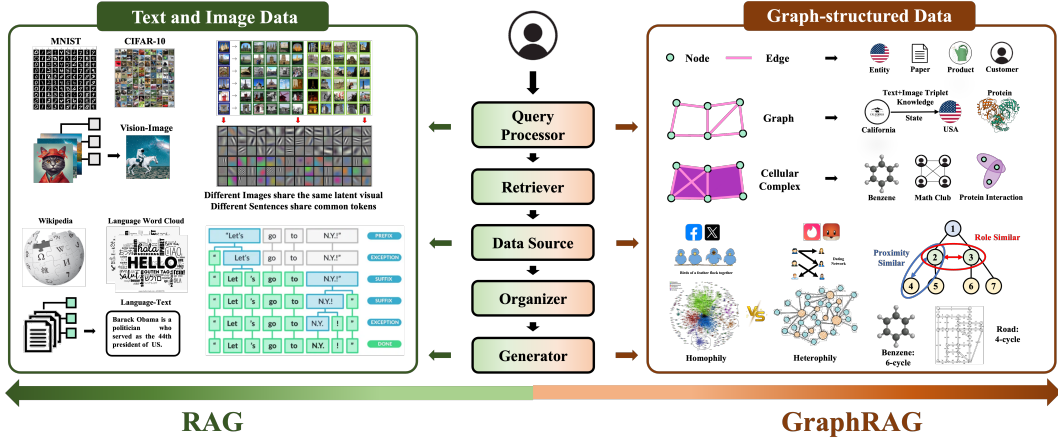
Text and Image Data

MNIST CIFAR-10

Vision-Image

Different Images share the same latent visual
Different Sentences share common tokens

Wikipedia Language Word Cloud

HELLO

Language-Text

Barack Obama is a politician who served as the 44th president of US.

| "Let's | go | to | N.Y.!" | PREFIX |
|---|---|---|---|---|
| " | Let's | go | to | N.Y.!" | EXCEPTION |
| " | Let | 's | go | to | N.Y.!" | SUFFIX |
| " | Let | 's | go | to | N.Y.! | " | SUFFIX |
| " | Let | 's | go | to | N.Y. | ! | " | EXCEPTION |
| " | Let | 's | go | to | N.Y. | ! | " | DONE |

Query Processor

Retriever

Data Source

Organizer

Generator

Graph-structured Data

Node Edge

Entity Paper Product Customer

Graph

Text+Image Triplet Knowledge

California State USA

Protein

Cellular Complex

Benzene Math Club Protein Interaction

Birds of a feather flock together

Dating Network

Proximity Similar

Role Similar

1 2 3 4 5 6 7

Homophily VS Heterophily

Benzene: 6-cycle

Road: 4-cycle

RAG

GraphRAG